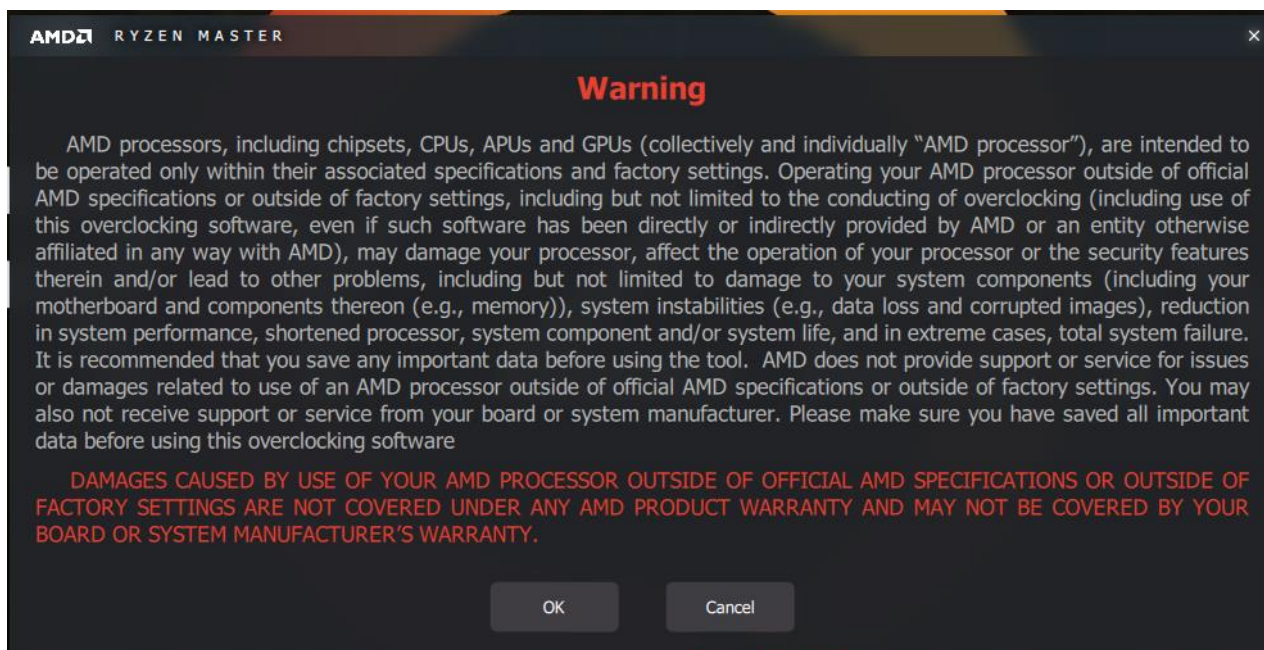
AMD RYZEN MASTER

×

Warning

AMD processors, including chipsets, CPUs, APUs and GPUs (collectively and individually "AMD processor"), are intended to be operated only within their associated specifications and factory settings. Operating your AMD processor outside of official AMD specifications or outside of factory settings, including but not limited to the conducting of overclocking (including use of this overclocking software, even if such software has been directly or indirectly provided by AMD or an entity otherwise affiliated in any way with AMD), may damage your processor, affect the operation of your processor or the security features therein and/or lead to other problems, including but not limited to damage to your system components (including your motherboard and components thereon (e.g., memory)), system instabilities (e.g., data loss and corrupted images), reduction in system performance, shortened processor, system component and/or system life, and in extreme cases, total system failure. It is recommended that you save any important data before using the tool. AMD does not provide support or service for issues or damages related to use of an AMD processor outside of official AMD specifications or outside of factory settings. You may also not receive support or service from your board or system manufacturer. Please make sure you have saved all important data before using this overclocking software

DAMAGES CAUSED BY USE OF YOUR AMD PROCESSOR OUTSIDE OF OFFICIAL AMD SPECIFICATIONS OR OUTSIDE OF FACTORY SETTINGS ARE NOT COVERED UNDER ANY AMD PRODUCT WARRANTY AND MAY NOT BE COVERED BY YOUR BOARD OR SYSTEM MANUFACTURER'S WARRANTY.

OK

Cancel